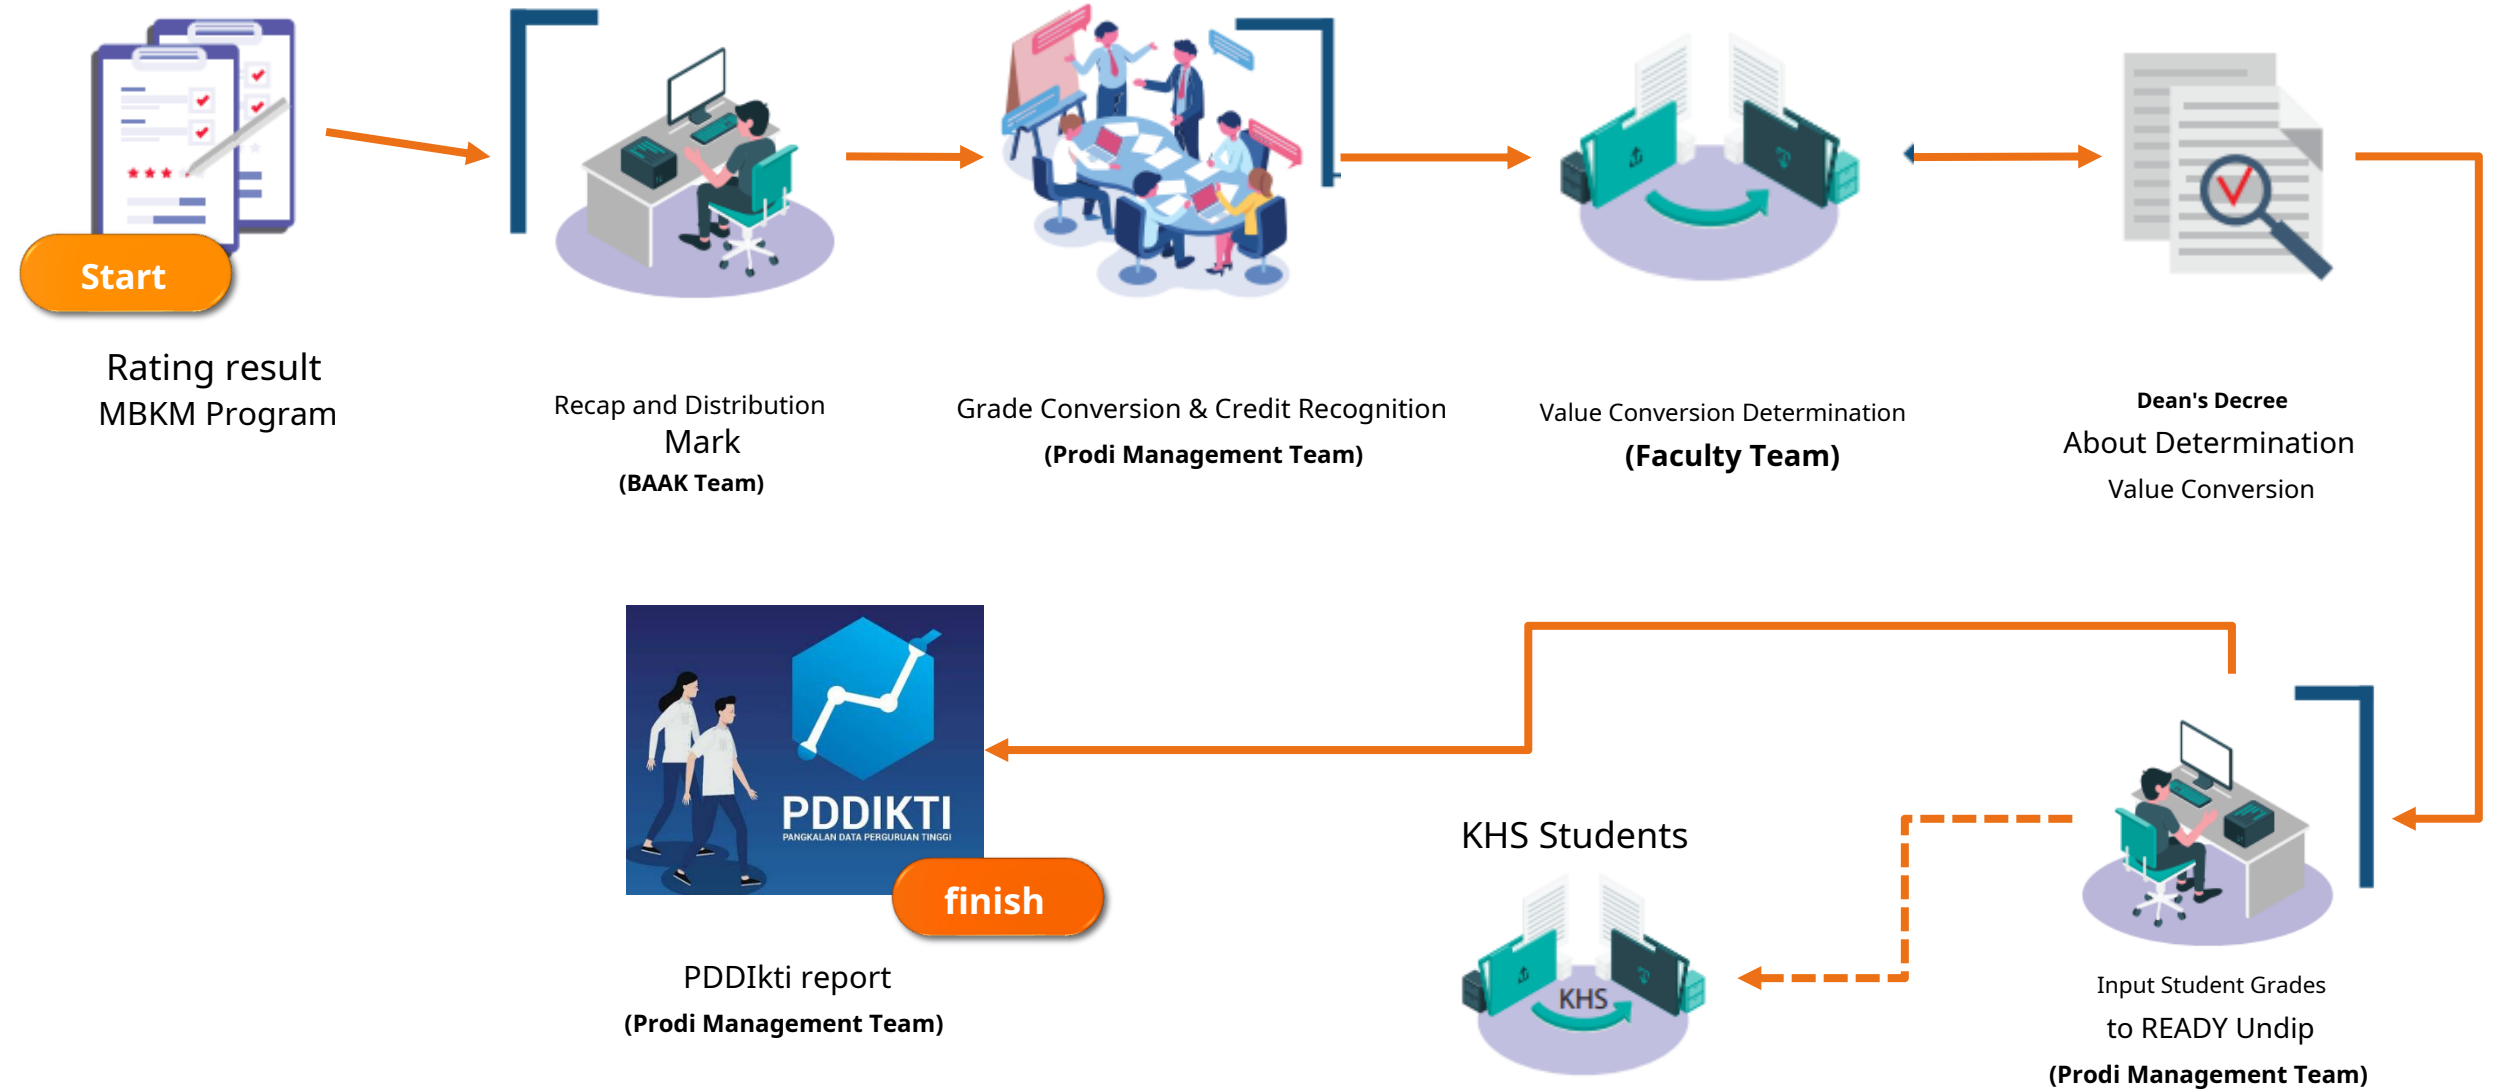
Start

Rating result
MBKM Program

Recap and Distribution
Mark
**(BAAK Team)**

Grade Conversion & Credit Recognition
**(Prodi Management Team)**

Value Conversion Determination
**(Faculty Team)**

**Dean's Decree**
About Determination
Value Conversion

PDDIKTI
PANGKALAN DATA PERGURUAN TINGGI

finish

PDDIkti report
**(Prodi Management Team)**

KHS Students

KHS

Input Student Grades
to READY Undip
**(Prodi Management Team)**